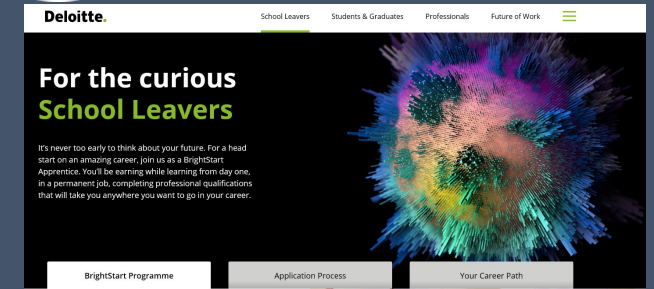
Deloitte.

School Leavers Students & Graduates Professionals Future of Work

For the curious
School Leavers

It's never too early to think about your future. For a head start on an amazing career, join us as a BrightStart Apprentice. You'll be earning while learning from day one, in a permanent job, completing professional qualifications that will take you anywhere you want to go in your career.

BrightStart Programme Application Process Your Career Path